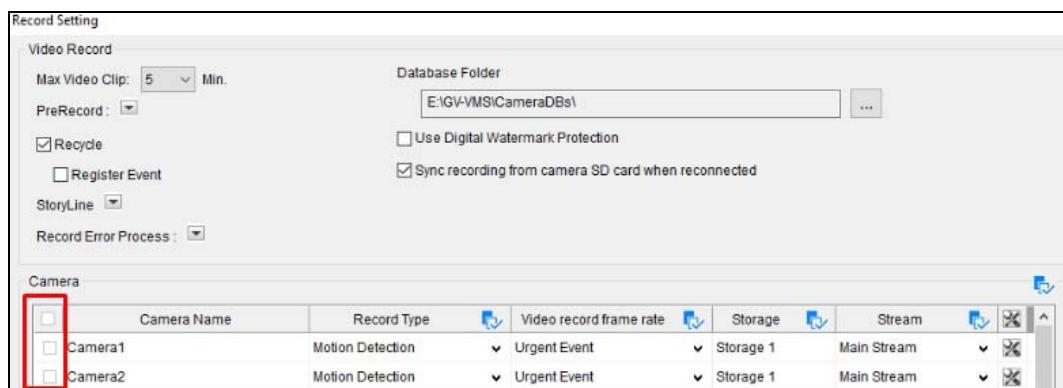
Record Setting

Video Record

Max Video Clip: 5 Min.

PreRecord :

Recycle

Register Event

StoryLine

Record Error Process :

Database Folder

E:\GV-VMS\CameraDBs\

...

Use Digital Watermark Protection

Sync recording from camera SD card when reconnected

Camera

| | Camera Name | Record Type | Video record frame rate | Storage | Stream | |
|---|---|---|---|---|---|---|
| | Camera1 | Motion Detection | Urgent Event | Storage 1 | Main Stream | |
| | Camera2 | Motion Detection | Urgent Event | Storage 1 | Main Stream | |